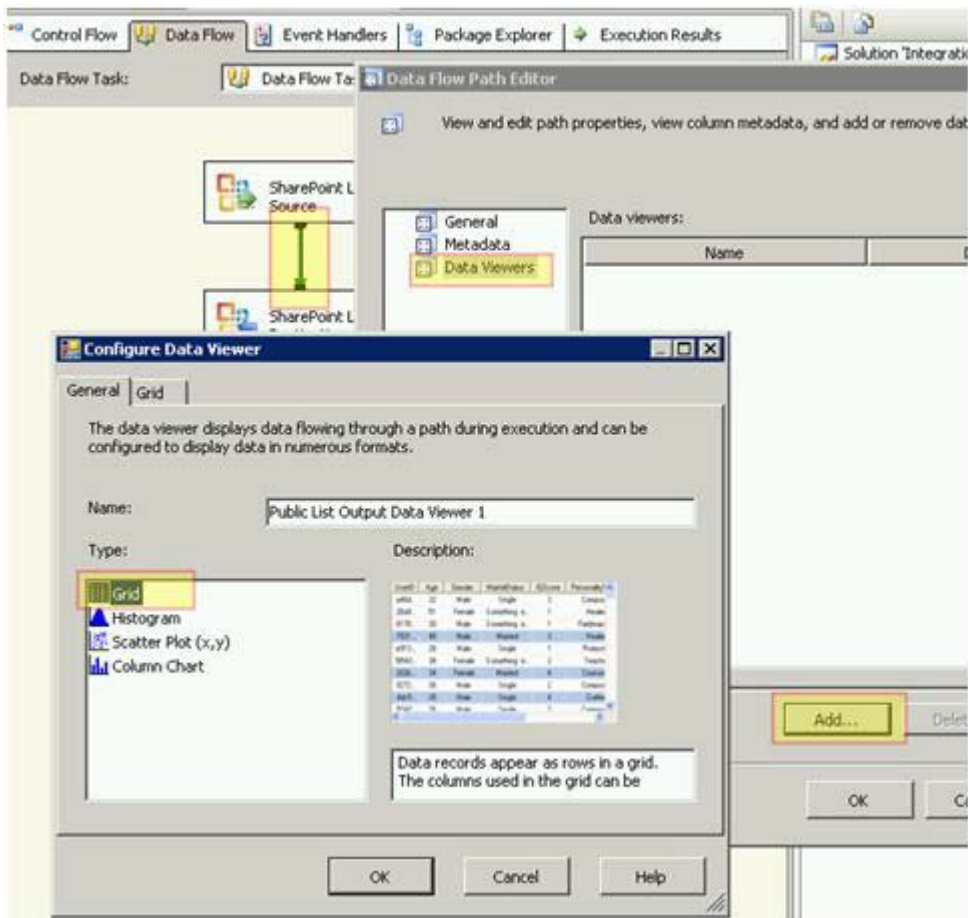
Control Flow | Data Flow | Event Handlers | Package Explorer | Execution Results

Solution 'Integrati

Data Flow Task: Data Flow Ta

SharePoint L Source

SharePoint L

Data Flow Path Editor

View and edit path properties, view column metadata, and add or remove dat

General
Metadata
Data Viewers

Data viewers:

| Name | |
|---|---|

Add... Delet

OK C

Configure Data Viewer

General | Grid

The data viewer displays data flowing through a path during execution and can be configured to display data in numerous formats.

Name: Public List Output Data Viewer 1

Type:

Grid
Histogram
Scatter Plot (x,y)
Column Chart

Description:

Data records appear as rows in a grid. The columns used in the grid can be

OK Cancel Help